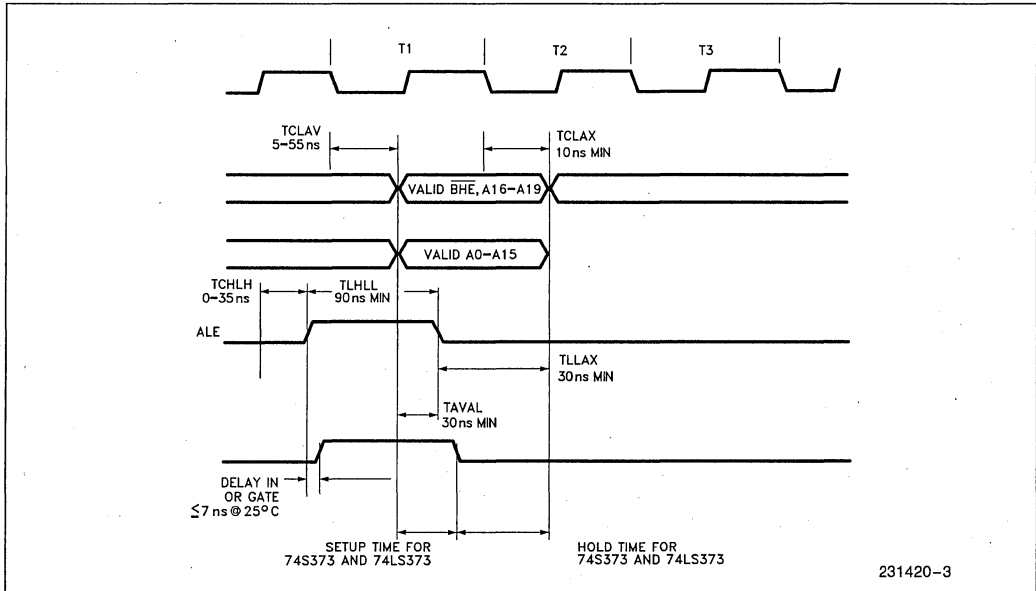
T1
T2
T3

TCLAV
5–55 ns

TCLAX
10 ns MIN

VALID $\overline{BHE}$, A16–A19

VALID A0–A15

TCHLH
0–35 ns

TLHLL
90 ns MIN

ALE

TLLAX
30 ns MIN

TAVAL
30 ns MIN

DELAY IN
OR GATE
≤7 ns @ 25°C

SETUP TIME FOR
74S373 AND 74LS373

HOLD TIME FOR
74S373 AND 74LS373

231420–3